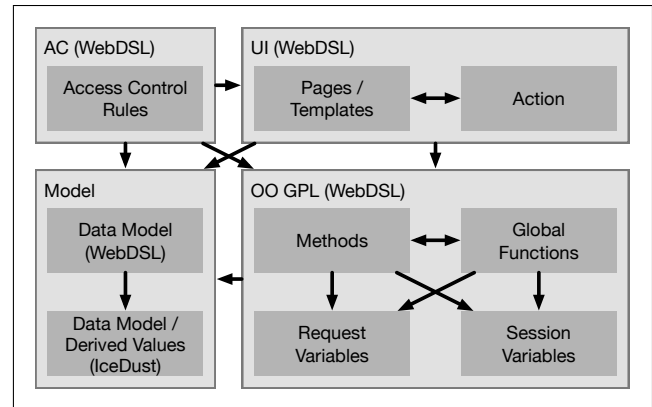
AC (WebDSL)

Access Control Rules

UI (WebDSL)

Pages / Templates

Action

Model

Data Model (WebDSL)

Data Model / Derived Values (IceDust)

OO GPL (WebDSL)

Methods

Global Functions

Request Variables

Session Variables